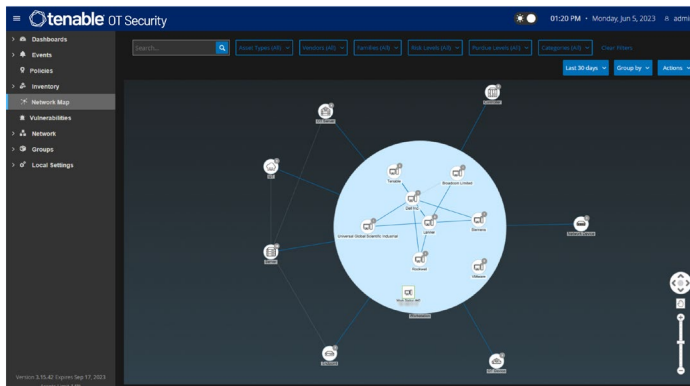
tenable OT Security

01:20 PM • Monday, Jun 5, 2023 admi

Dashboards
Events
Policies
Inventory
Network Map
Vulnerabilities
Network
Groups
Local Settings

Search...

Asset Types (All)
Vendors (All)
Families (All)
Risk Levels (All)
Purdue Levels (All)
Categories (All)
Clear Filters

Last 30 days
Group by
Actions

Tenable
Broadcom Limited
Dell Inc.
Universal Global Scientific Industrial
Lenovo
Siemens
Rockwell
VMware
Rock Swiss AG

Version 3.15.42 Expires Sep 17, 2023